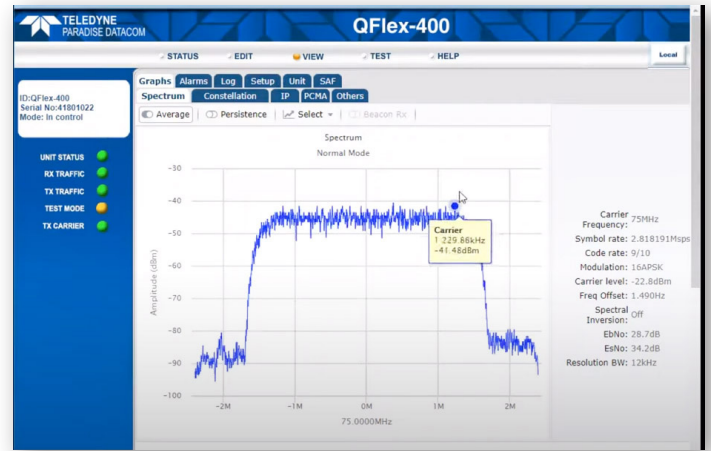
TELEDYNE
PARADISE DATACOM

QFlex-400

STATUS EDIT VIEW TEST HELP

Local

ID:QFlex-400
Serial No:41801022
Mode: In control

UNIT STATUS
RX TRAFFIC
TX TRAFFIC
TEST MODE
TX CARRIER

Graphs Alarms Log Setup Unit SAF
Spectrum Constellation IP PCMA Others

Average | Persistence | Select | Beacon Rx

Spectrum
Normal Mode

-30
-40
-50
-60
-70
-80
-90
-100

Amplitude (dBm)

Carrier
1.229.68kHz
-41.48dBm

-2M -1M 0M 1M 2M
75.0000MHz

Carrier Frequency: 75MHz
Symbol rate: 2.818191Msps
Code rate: 9/10
Modulation: 16APSK
Carrier level: -22.8dBm
Freq Offset: 1.490Hz
Spectral Inversion: Off
EbNo: 28.7dB
EsNo: 34.2dB
Resolution BW: 12kHz